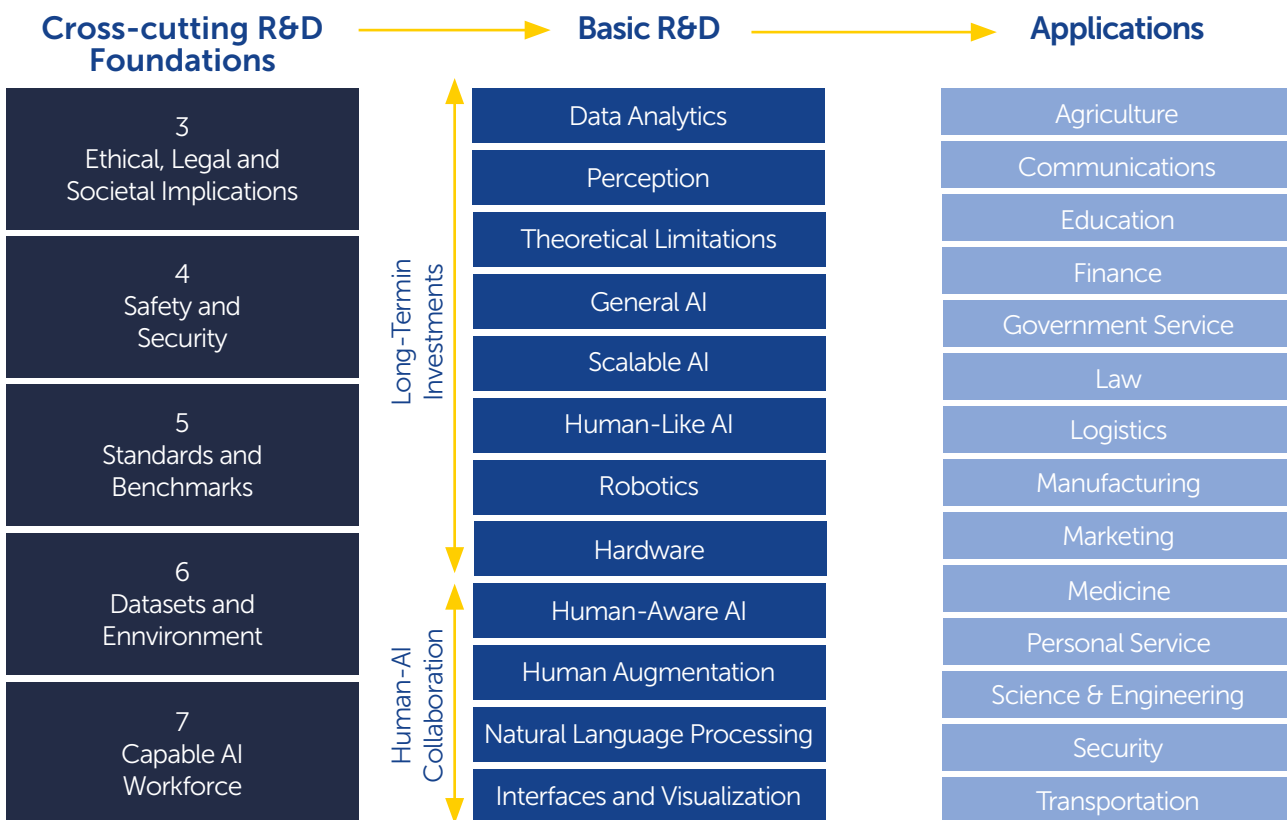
Cross-cutting R&D Foundations

Basic R&D

Applications

3
Ethical, Legal and Societal Implications

4
Safety and Security

5
Standards and Benchmarks

6
Datasets and Ennvironment

7
Capable AI Workforce

Long-Termin Investments

Human-AI Collaboration

Data Analytics

Perception

Theoretical Limitations

General AI

Scalable AI

Human-Like AI

Robotics

Hardware

Human-Aware AI

Human Augmentation

Natural Language Processing

Interfaces and Visualization

Agriculture

Communications

Education

Finance

Government Service

Law

Logistics

Manufacturing

Marketing

Medicine

Personal Service

Science & Engineering

Security

Transportation